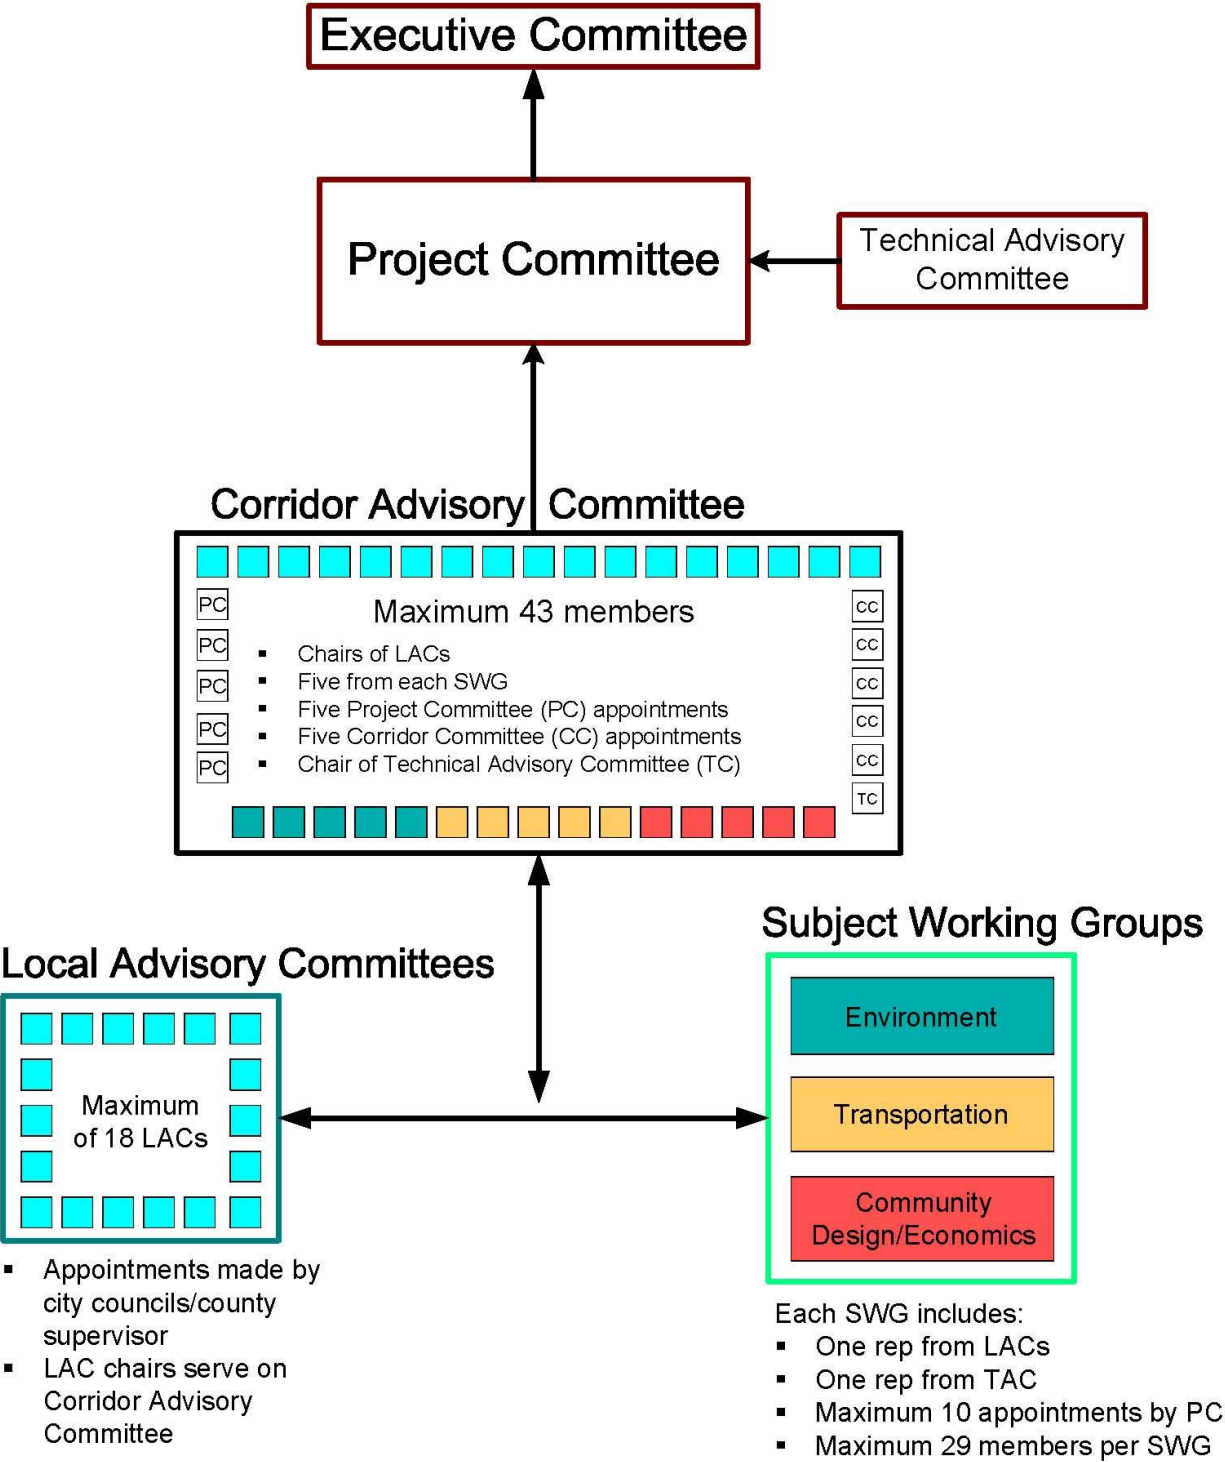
Executive Committee

Project Committee

Technical Advisory Committee

Corridor Advisory Committee

PC
PC
PC
PC
PC

Maximum 43 members

- Chairs of LACs
- Five from each SWG
- Five Project Committee (PC) appointments
- Five Corridor Committee (CC) appointments
- Chair of Technical Advisory Committee (TC)

CC
CC
CC
CC
CC
TC

Subject Working Groups

Local Advisory Committees

Maximum of 18 LACs

Environment

Transportation

Community Design/Economics

- Appointments made by city councils/county supervisor
- LAC chairs serve on Corridor Advisory Committee

Each SWG includes:
- One rep from LACs
- One rep from TAC
- Maximum 10 appointments by PC
- Maximum 29 members per SWG